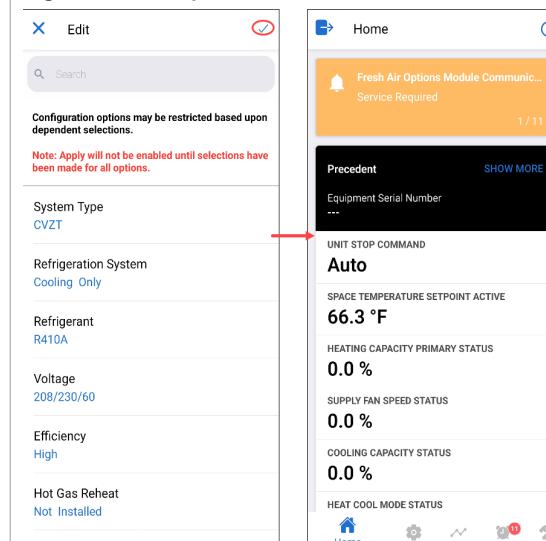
Edit

Search

Configuration options may be restricted based upon dependent selections.

Note: Apply will not be enabled until selections have been made for all options.

System Type
CVZT

Refrigeration System
Cooling Only

Refrigerant
R410A

Voltage
208/230/60

Efficiency
High

Hot Gas Reheat
Not Installed

Home

Fresh Air Options Module Communic...
Service Required
1 / 11

Precedent
SHOW MORE
Equipment Serial Number
---

UNIT STOP COMMAND
Auto

SPACE TEMPERATURE SETPOINT ACTIVE
66.3 °F

HEATING CAPACITY PRIMARY STATUS
0.0 %

SUPPLY FAN SPEED STATUS
0.0 %

COOLING CAPACITY STATUS
0.0 %

HEAT COOL MODE STATUS

Home
11